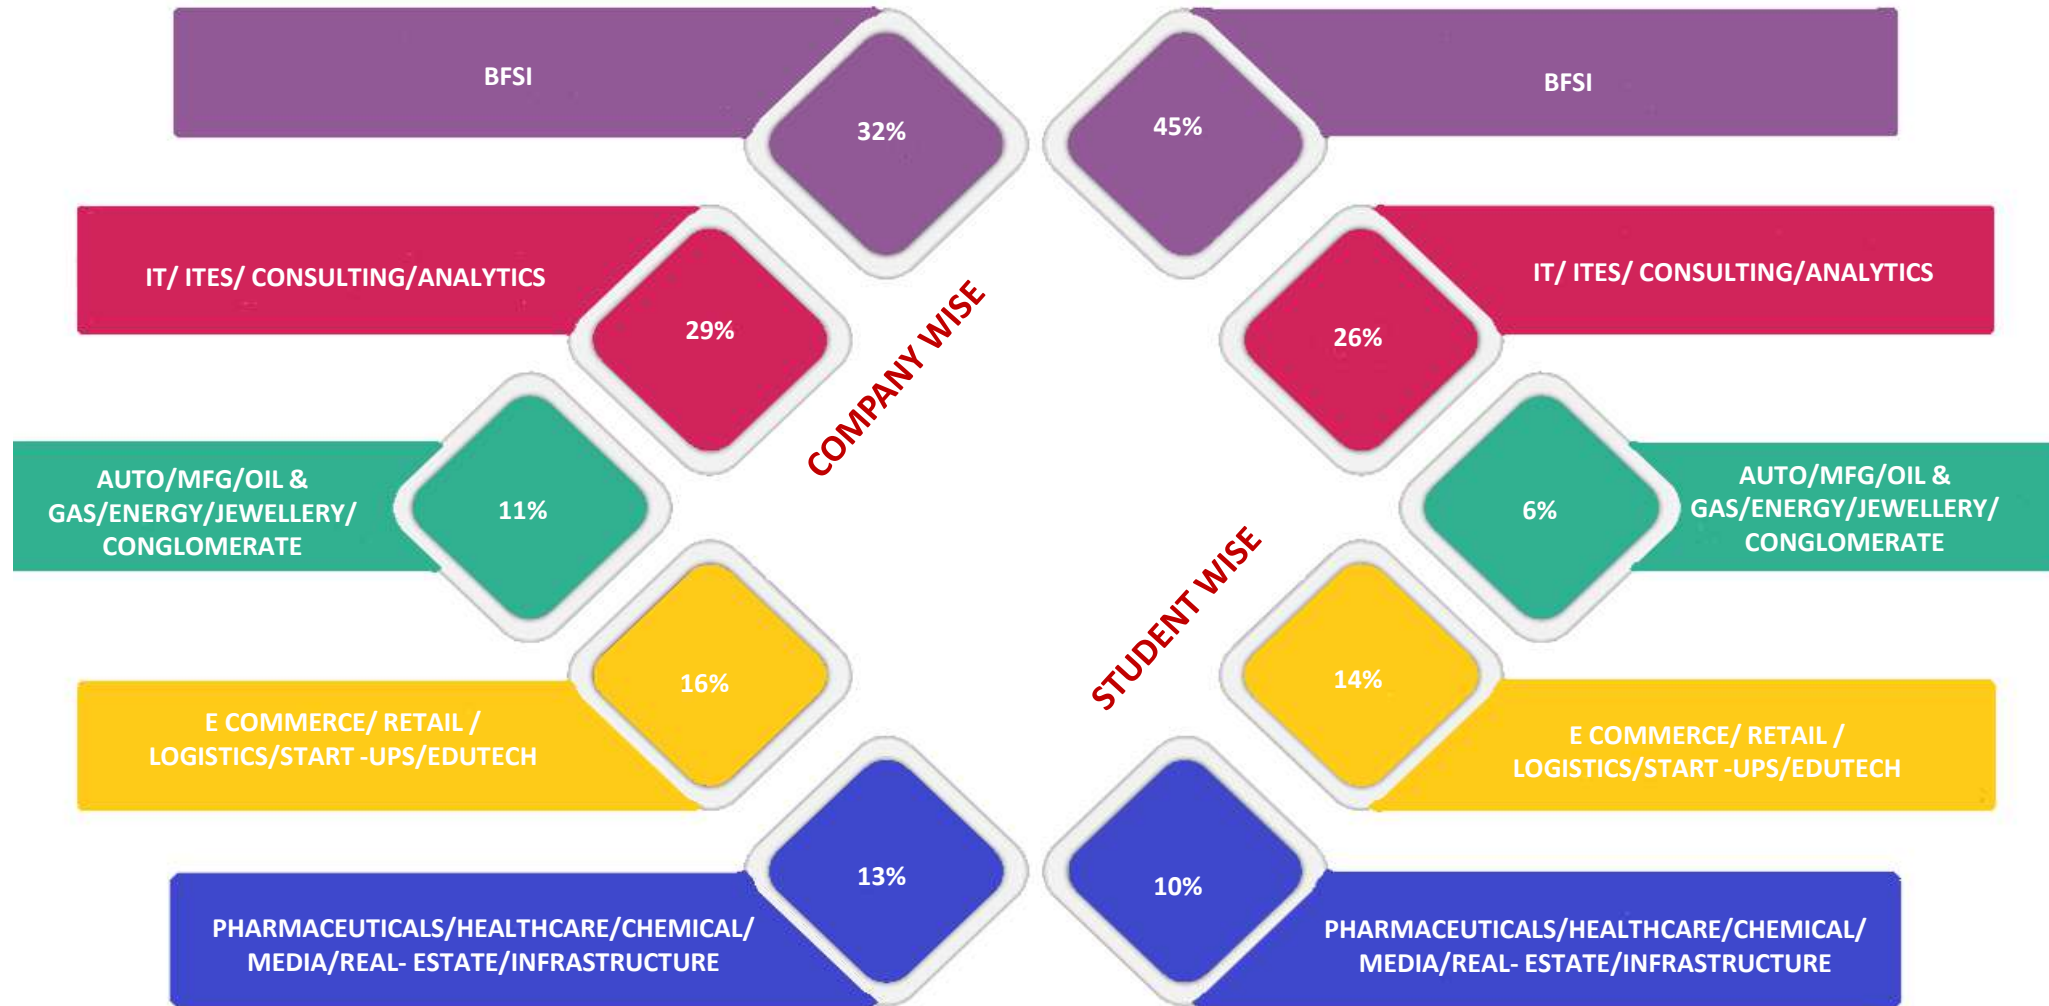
BFSI

32%

BFSI

45%

IT/ ITES/ CONSULTING/ANALYTICS

29%

COMPANY WISE

IT/ ITES/ CONSULTING/ANALYTICS

26%

AUTO/MFG/OIL & GAS/ENERGY/JEWELLERY/ CONGLOMERATE

11%

6%

AUTO/MFG/OIL & GAS/ENERGY/JEWELLERY/ CONGLOMERATE

16%

E COMMERCE/ RETAIL / LOGISTICS/START -UPS/EDUTECH

STUDENT WISE

14%

E COMMERCE/ RETAIL / LOGISTICS/START -UPS/EDUTECH

13%

PHARMACEUTICALS/HEALTHCARE/CHEMICAL/ MEDIA/REAL- ESTATE/INFRASTRUCTURE

10%

PHARMACEUTICALS/HEALTHCARE/CHEMICAL/ MEDIA/REAL- ESTATE/INFRASTRUCTURE